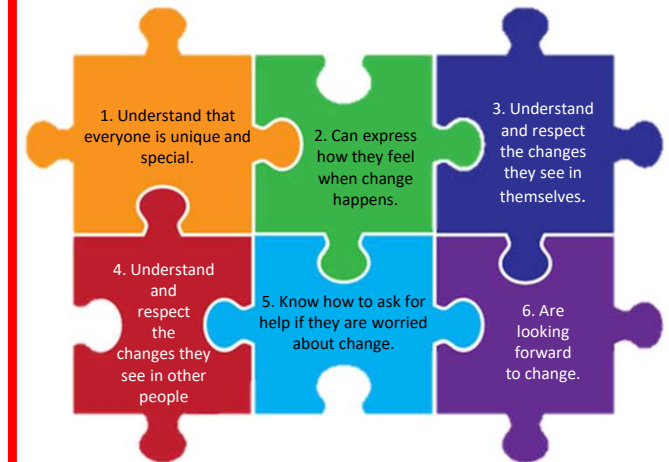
1. Understand that everyone is unique and special.

2. Can express how they feel when change happens.

3. Understand and respect the changes they see in themselves.

4. Understand and respect the changes they see in other people

5. Know how to ask for help if they are worried about change.

6. Are looking forward to change.